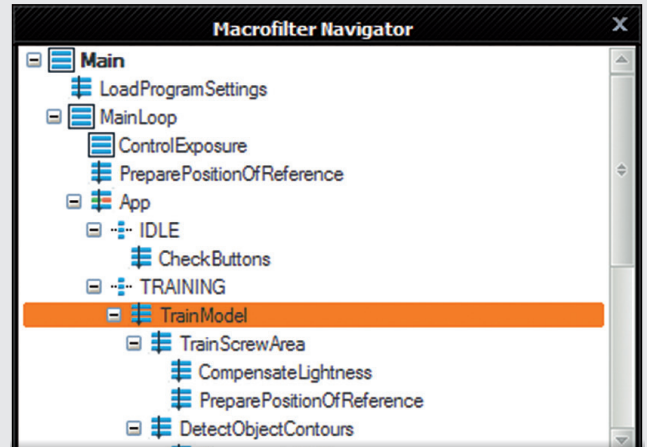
Macrofilter Navigator

Main
LoadProgramSettings
MainLoop
ControlExposure
PreparePositionOfReference
App
IDLE
CheckButtons
TRAINING
TrainModel
TrainScrewArea
CompensateLightness
PreparePositionOfReference
DetectObjectContours